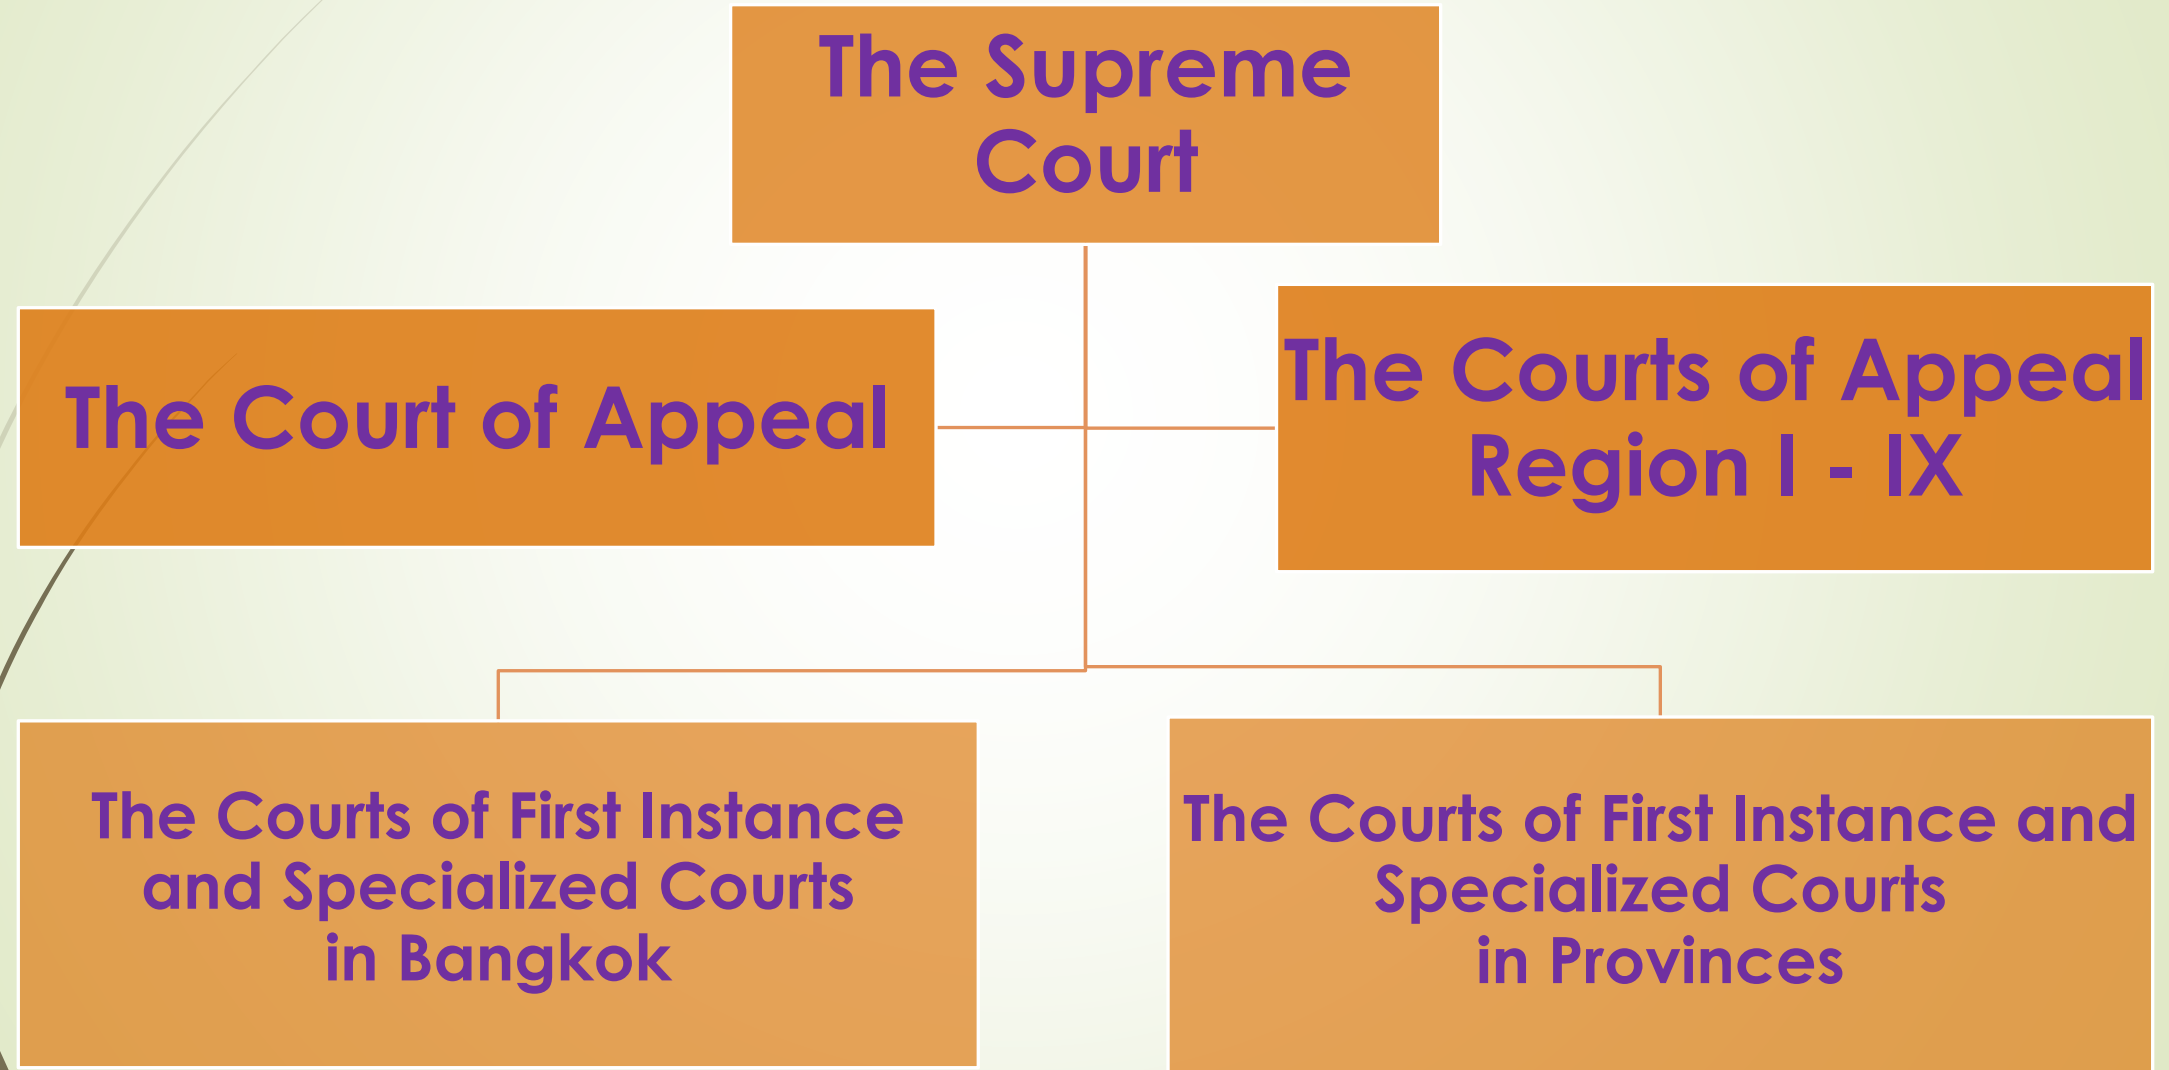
The Supreme Court

The Court of Appeal

The Courts of Appeal Region I - IX

The Courts of First Instance and Specialized Courts in Bangkok

The Courts of First Instance and Specialized Courts in Provinces